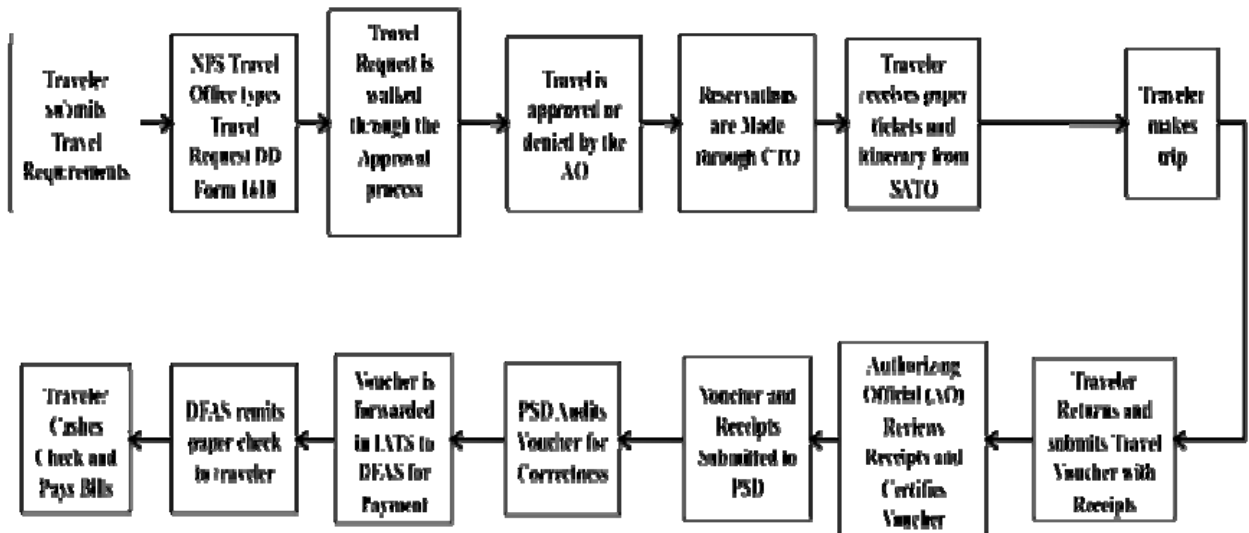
Traveler submits Travel Requirements

NPS Travel Office types Travel Request DD Form 1610

Travel Request is walked through the Approval process

Travel is approved or denied by the AO

Reservations are Made through CTO

Traveler receives paper tickets and itinerary from SATO

Traveler makes trip

Traveler Returns and submits Travel Voucher with Receipts

Authorizing Official (AO) Reviews Receipts and Certifies Voucher

Voucher and Receipts Submitted to PSD

PSD Audits Voucher for Correctness

Voucher is forwarded in IATS to DFAS for Payment

DFAS remits paper check to traveler

Traveler Cashes Check and Pays Bills